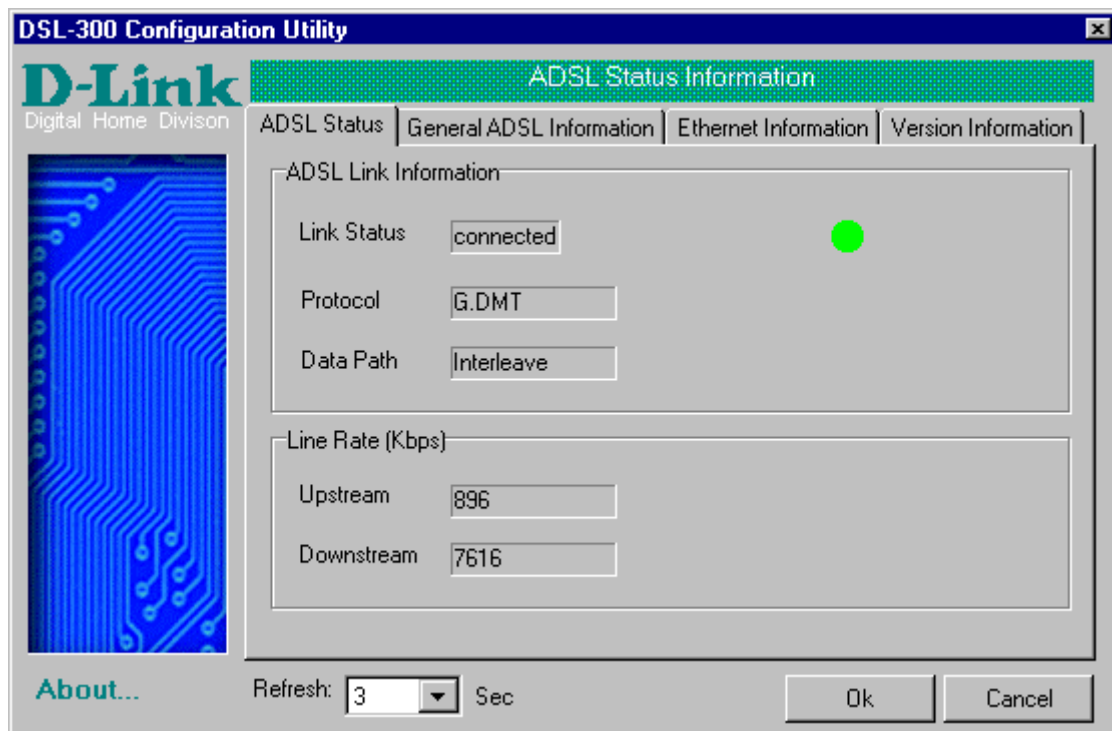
DSL-300 Configuration Utility

D-Link
Digital Home Divison

ADSL Status Information

ADSL Status | General ADSL Information | Ethernet Information | Version Information

ADSL Link Information

Link Status connected

Protocol G.DMT

Data Path Interleave

Line Rate (Kbps)

Upstream 896

Downstream 7616

About...

Refresh: 3 Sec

Ok

Cancel